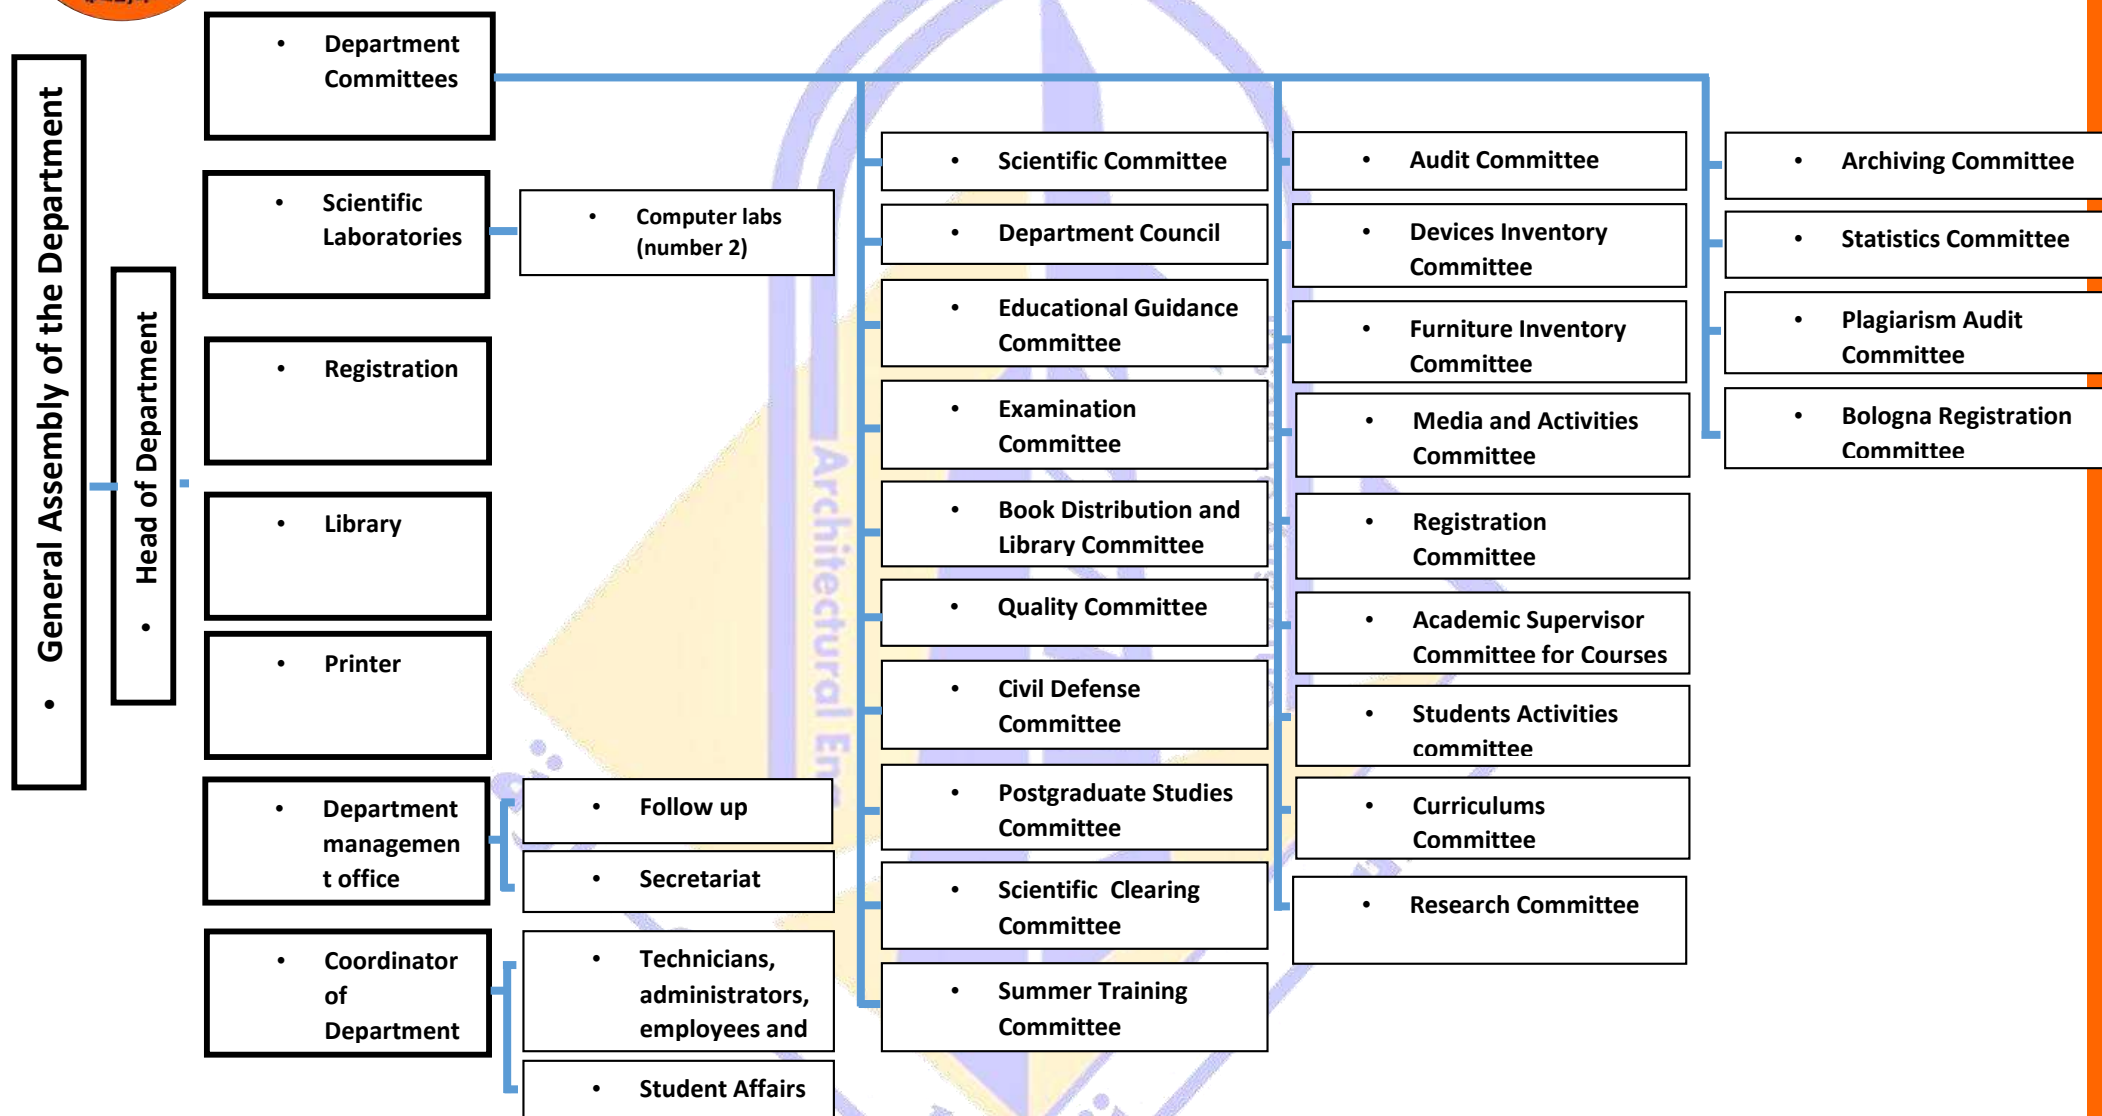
• General Assembly of the Department

• Head of Department

• Department Committees

• Scientific Laboratories

• Computer labs (number 2)

• Registration

• Library

• Printer

• Department management office

• Follow up

• Secretariat

• Coordinator of Department

• Technicians, administrators, employees and

• Student Affairs

• Scientific Committee

• Department Council

• Educational Guidance Committee

• Examination Committee

• Book Distribution and Library Committee

• Quality Committee

• Civil Defense Committee

• Postgraduate Studies Committee

• Scientific Clearing Committee

• Summer Training Committee

• Audit Committee

• Devices Inventory Committee

• Furniture Inventory Committee

• Media and Activities Committee

• Registration Committee

• Academic Supervisor Committee for Courses

• Students Activities committee

• Curriculums Committee

• Research Committee

• Archiving Committee

• Statistics Committee

• Plagiarism Audit Committee

• Bologna Registration Committee

Architectural En